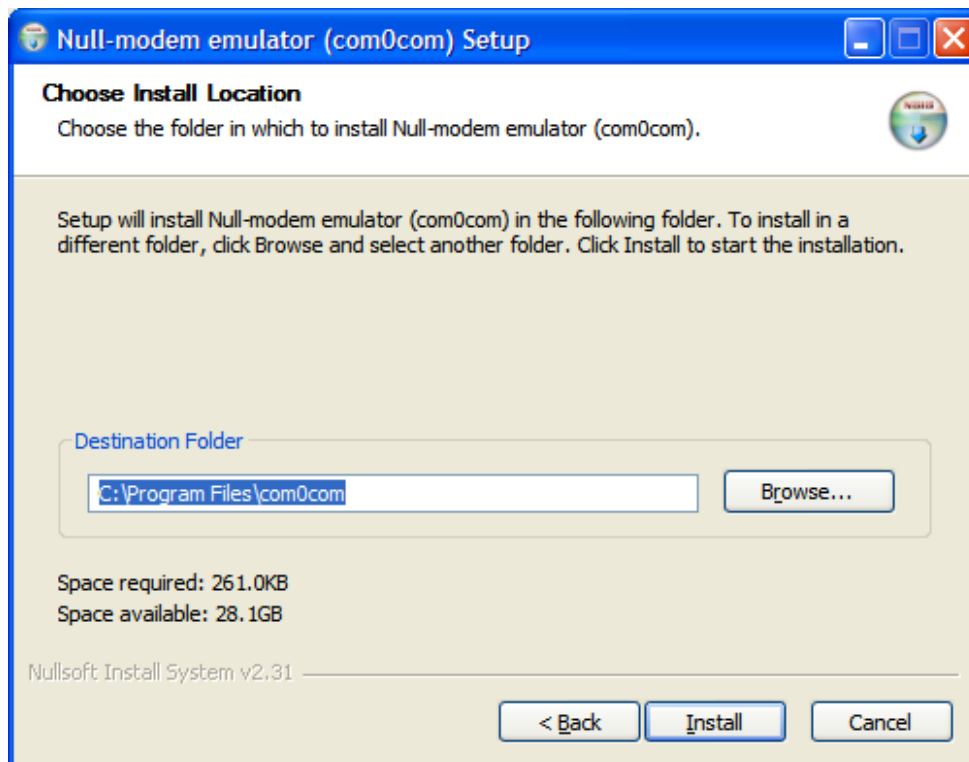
Null-modem emulator (com0com) Setup

Choose Install Location

Choose the folder in which to install Null-modem emulator (com0com).

Setup will install Null-modem emulator (com0com) in the following folder. To install in a different folder, click Browse and select another folder. Click Install to start the installation.

Destination Folder

C:\Program Files\com0com

Browse...

Space required: 261.0KB
Space available: 28.1GB

Nullsoft Install System v2.31

< Back

Install

Cancel